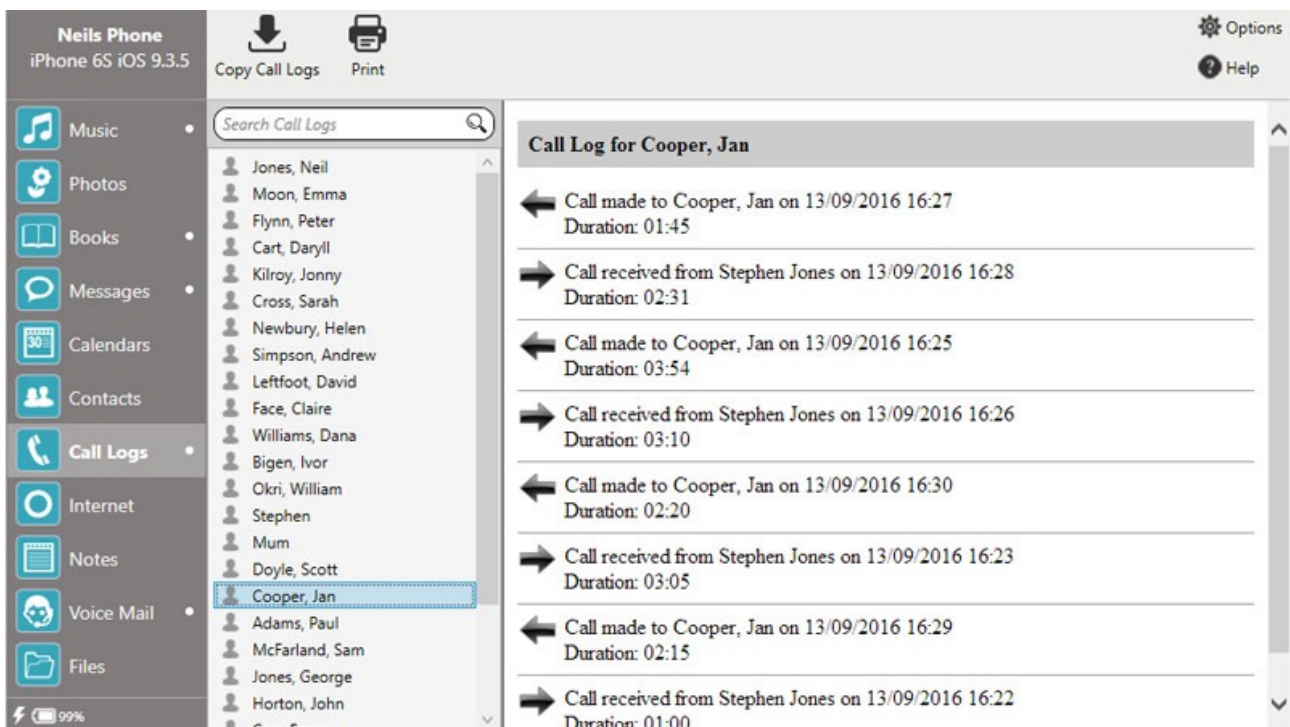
Neils Phone
iPhone 6S iOS 9.3.5

Copy Call Logs
Print

Options
Help

Music
Photos
Books
Messages
Calendars
Contacts
Call Logs
Internet
Notes
Voice Mail
Files

99%

Search Call Logs

Jones, Neil
Moon, Emma
Flynn, Peter
Cart, Daryll
Kilroy, Jonny
Cross, Sarah
Newbury, Helen
Simpson, Andrew
Leftfoot, David
Face, Claire
Williams, Dana
Bigen, Ivor
Okri, William
Stephen
Mum
Doyle, Scott
Cooper, Jan
Adams, Paul
McFarland, Sam
Jones, George
Horton, John
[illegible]

Call Log for Cooper, Jan

Call made to Cooper, Jan on 13/09/2016 16:27
Duration: 01:45

Call received from Stephen Jones on 13/09/2016 16:28
Duration: 02:31

Call made to Cooper, Jan on 13/09/2016 16:25
Duration: 03:54

Call received from Stephen Jones on 13/09/2016 16:26
Duration: 03:10

Call made to Cooper, Jan on 13/09/2016 16:30
Duration: 02:20

Call received from Stephen Jones on 13/09/2016 16:23
Duration: 03:05

Call made to Cooper, Jan on 13/09/2016 16:29
Duration: 02:15

Call received from Stephen Jones on 13/09/2016 16:22
Duration: 01:00